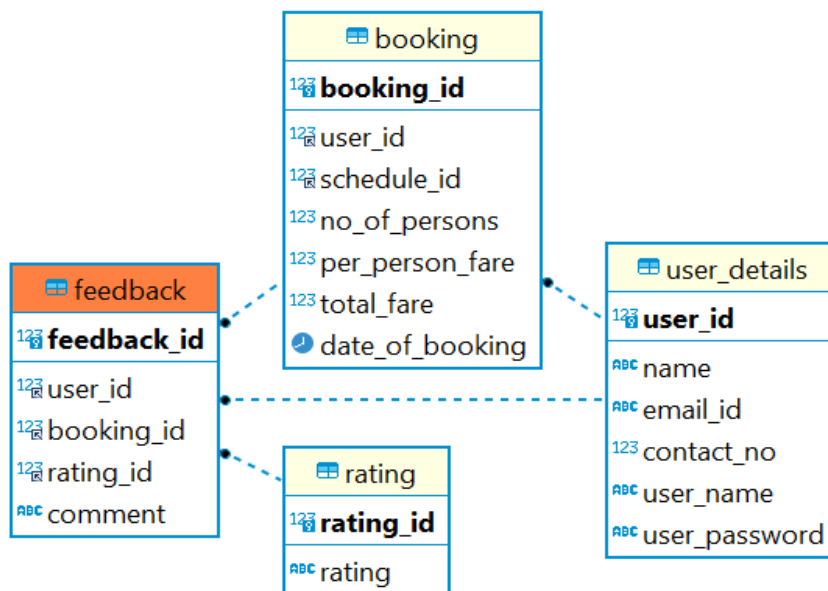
booking
123 booking_id
123 user_id
123 schedule_id
123 no_of_persons
123 per_person_fare
123 total_fare
date_of_booking

feedback
123 feedback_id
123 user_id
123 booking_id
123 rating_id
ABC comment

user_details
123 user_id
ABC name
ABC email_id
123 contact_no
ABC user_name
ABC user_password

rating
123 rating_id
ABC rating